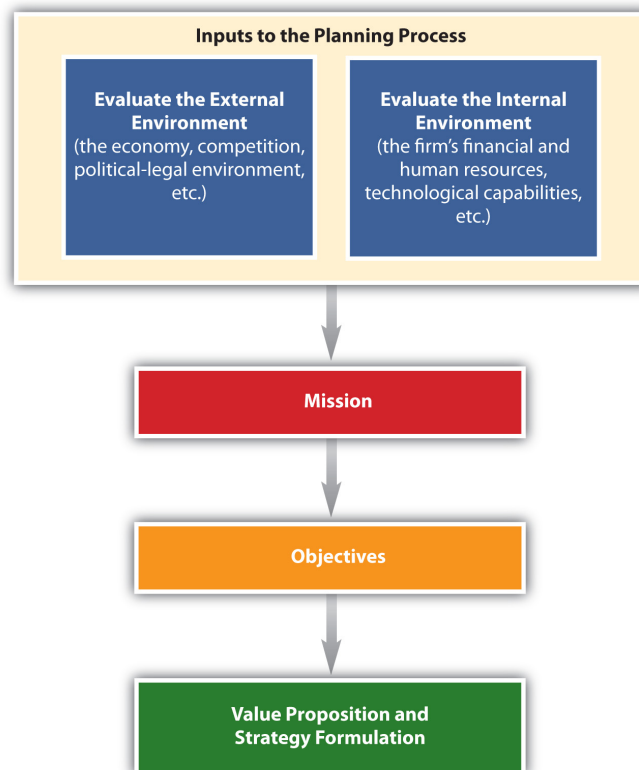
Inputs to the Planning Process

Evaluate the External Environment
(the economy, competition, political-legal environment, etc.)

Evaluate the Internal Environment
(the firm's financial and human resources, technological capabilities, etc.)

Mission

Objectives

Value Proposition and Strategy Formulation